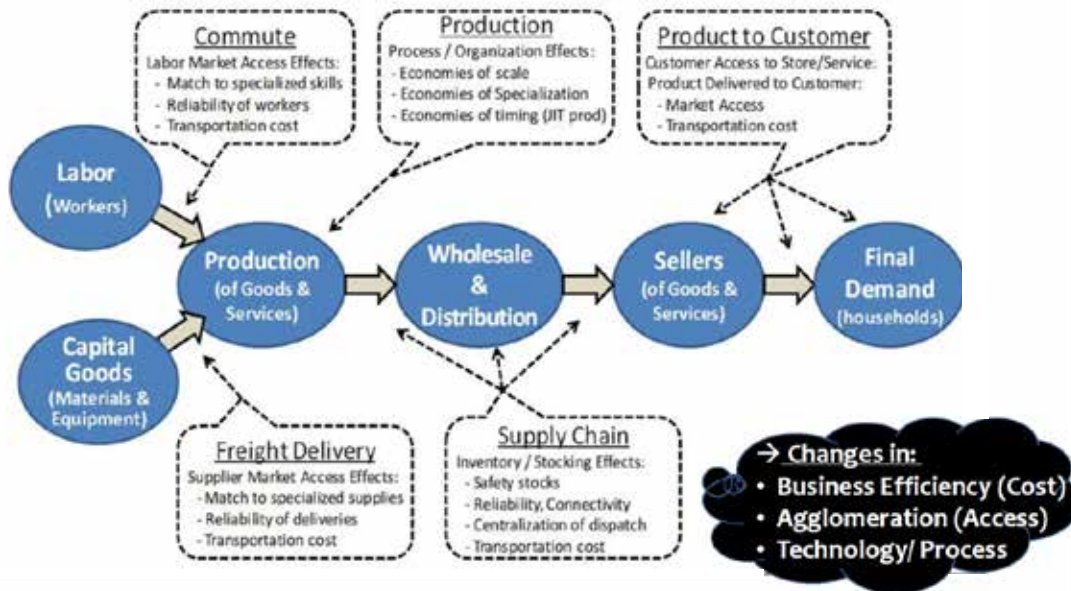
Commute
Labor Market Access Effects:
- Match to specialized skills
- Reliability of workers
- Transportation cost

Production
Process / Organization Effects:
- Economies of scale
- Economies of Specialization
- Economies of timing (JIT prod)

Product to Customer
Customer Access to Store/Service:
Product Delivered to Customer:
- Market Access
- Transportation cost

Labor
(Workers)

Production
(of Goods & Services)

Wholesale & Distribution

Sellers
(of Goods & Services)

Final Demand
(households)

Capital Goods
(Materials & Equipment)

Freight Delivery
Supplier Market Access Effects:
- Match to specialized supplies
- Reliability of deliveries
- Transportation cost

Supply Chain
Inventory / Stocking Effects:
- Safety stocks
- Reliability, Connectivity
- Centralization of dispatch
- Transportation cost

→ Changes in:
• Business Efficiency (Cost)
• Agglomeration (Access)
• Technology/ Process